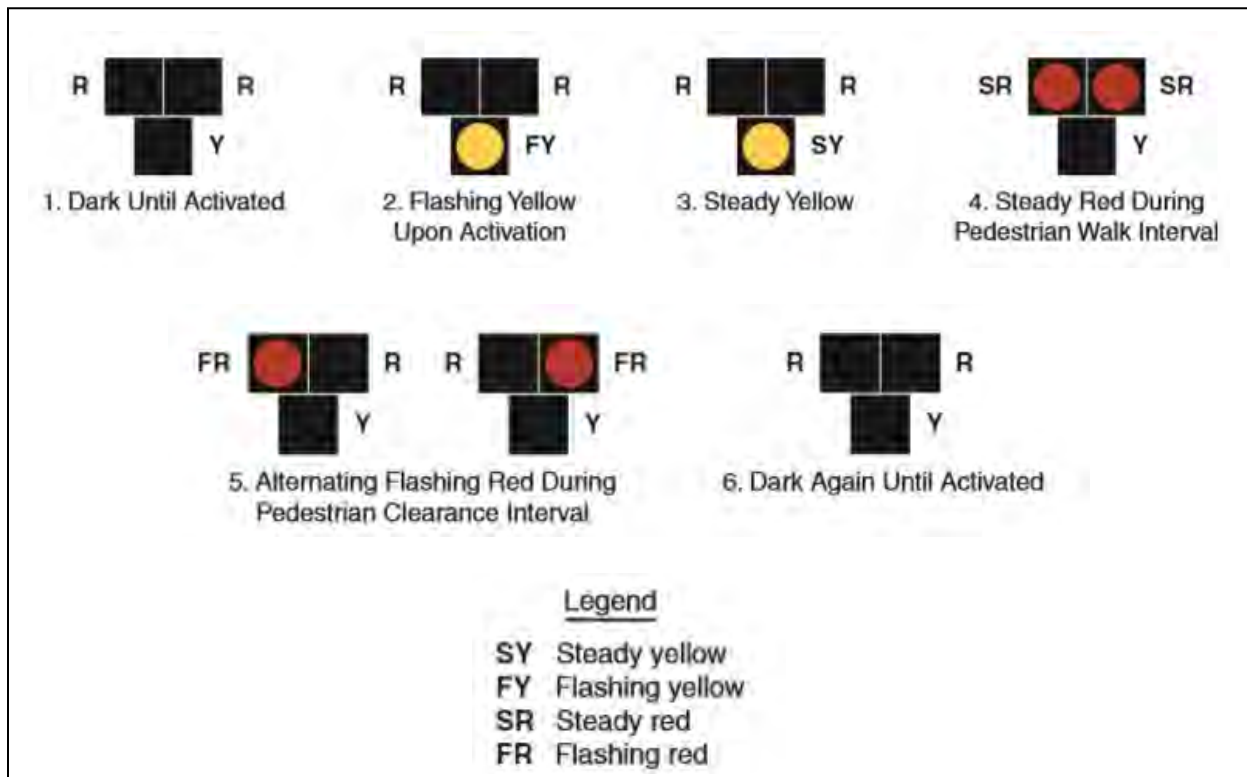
R R
Y
1. Dark Until Activated

R R
FY
2. Flashing Yellow Upon Activation

R R
SY
3. Steady Yellow

SR SR
Y
4. Steady Red During Pedestrian Walk Interval

FR R
Y
R FR
Y
5. Alternating Flashing Red During Pedestrian Clearance Interval

R R
Y
6. Dark Again Until Activated

Legend
SY Steady yellow
FY Flashing yellow
SR Steady red
FR Flashing red